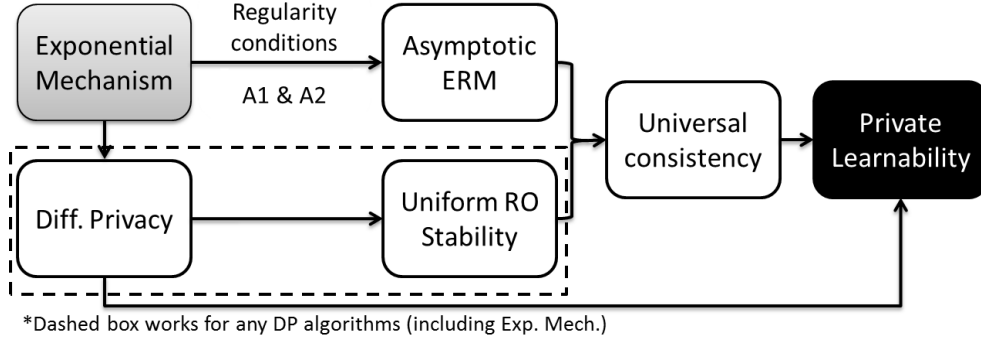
Exponential Mechanism

Regularity conditions

A1 & A2

Asymptotic ERM

Universal consistency

Private Learnability

Diff. Privacy

Uniform RO Stability

*Dashed box works for any DP algorithms (including Exp. Mech.)